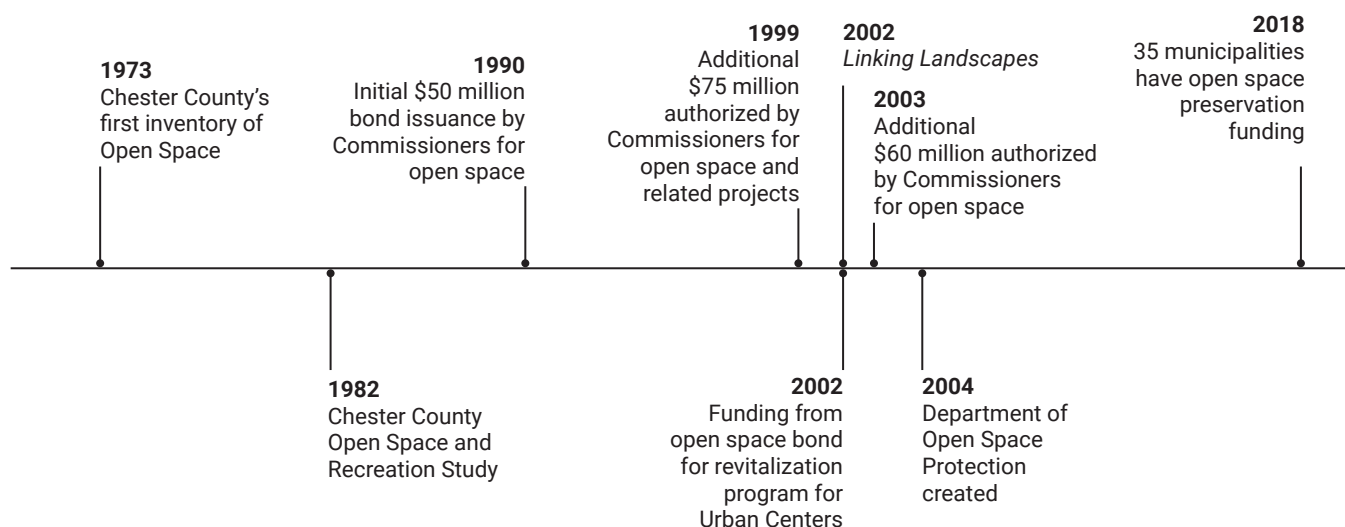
1973
Chester County's first inventory of Open Space

1990
Initial \$50 million bond issuance by Commissioners for open space

1999
Additional \$75 million authorized by Commissioners for open space and related projects

2002
*Linking Landscapes*

2003
Additional \$60 million authorized by Commissioners for open space

2018
35 municipalities have open space preservation funding

1982
Chester County Open Space and Recreation Study

2002
Funding from open space bond for revitalization program for Urban Centers

2004
Department of Open Space Protection created